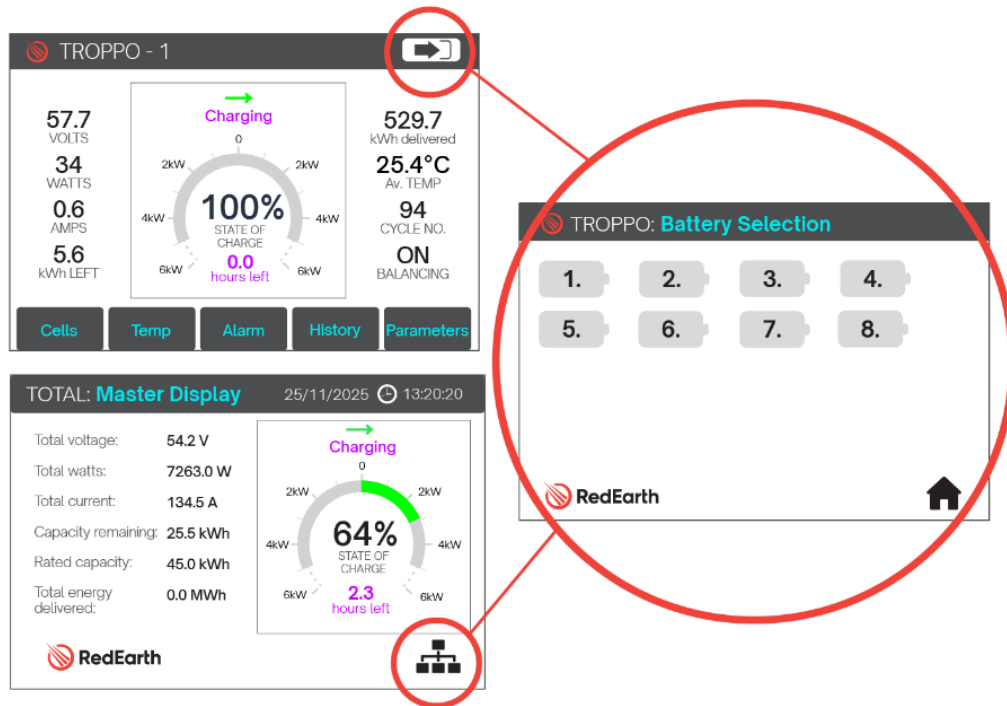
TROPPO - 1

57.7
VOLTS
34
WATTS
0.6
AMPS
5.6
kWh LEFT

Charging
0
2kW
2kW
4kW
4kW
6kW
6kW
100%
STATE OF CHARGE
0.0
hours left

529.7
kWh delivered
25.4°C
Av. TEMP
94
CYCLE NO.
ON
BALANCING

Cells
Temp
Alarm
History
Parameters

TROPPO: Battery Selection
1.
2.
3.
4.
5.
6.
7.
8.
RedEarth

TOTAL: Master Display
25/11/2025
13:20:20

| | |
|---|---|
| Total voltage: | 54.2 V |
| Total watts: | 7263.0 W |
| Total current: | 134.5 A |
| Capacity remaining: | 25.5 kWh |
| Rated capacity: | 45.0 kWh |
| Total energy delivered: | 0.0 MWh |

Charging
0
2kW
2kW
4kW
4kW
6kW
6kW
64%
STATE OF CHARGE
2.3
hours left

RedEarth